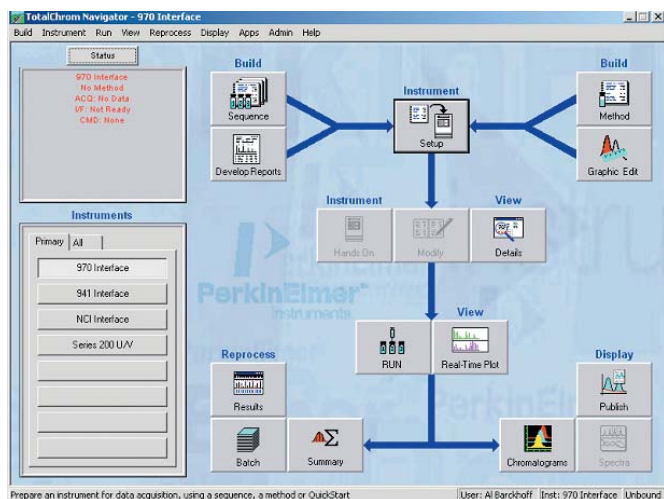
TotalChrom Navigator - 970 Interface

Build Instrument Run View Reprocess Display Apps Admin Help

Status

970 Interface
No Method
ACQ: No Data
I/F: Not Ready
CMD: None

Instruments

Primary All

970 Interface

941 Interface

NCI Interface

Series 200 UV/V

Build

Sequence

Develop Reports

Instrument

Setup

Build

Method

Graphic Edit

Instrument

Hands On

Modify

View

Details

PerkinElmer
Instruments

View

RUN

Real-Time Plot

Reprocess

Results

Batch

Summary

Display

Publish

Chromatograms

Spectra

Prepare an instrument for data acquisition, using a sequence, a method or QuickStart

User: Al Barckhoff | Inst: 970 Interface | Unbound